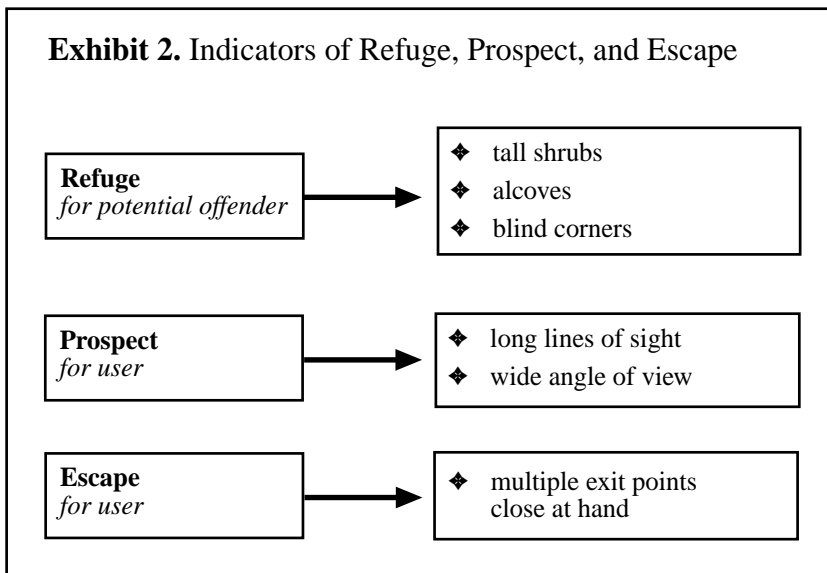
**Exhibit 2.** Indicators of Refuge, Prospect, and Escape

**Refuge**
*for potential offender*

- tall shrubs
- alcoves
- blind corners

**Prospect**
*for user*

- long lines of sight
- wide angle of view

**Escape**
*for user*

- multiple exit points close at hand